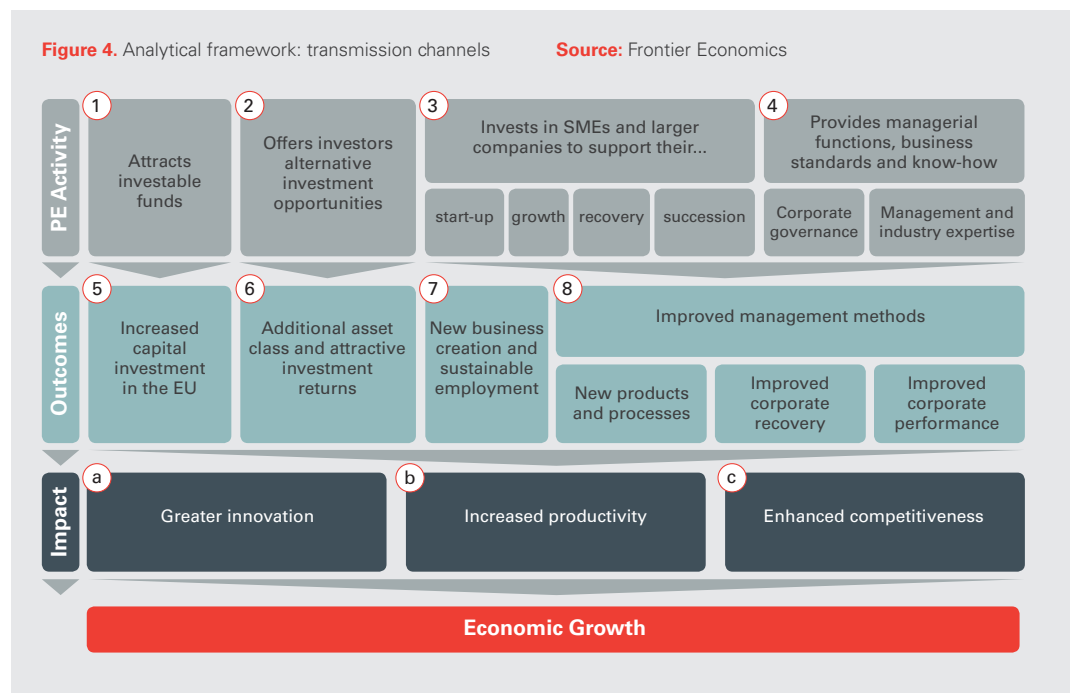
**Figure 4.** Analytical framework: transmission channels

**Source:** Frontier Economics

PE Activity

1 Attracts investable funds

2 Offers investors alternative investment opportunities

3 Invests in SMEs and larger companies to support their...

start-up

growth

recovery

succession

4 Provides managerial functions, business standards and know-how

Corporate governance

Management and industry expertise

Outcomes

5 Increased capital investment in the EU

6 Additional asset class and attractive investment returns

7 New business creation and sustainable employment

8 Improved management methods

New products and processes

Improved corporate recovery

Improved corporate performance

Impact

a Greater innovation

b Increased productivity

c Enhanced competitiveness

Economic Growth